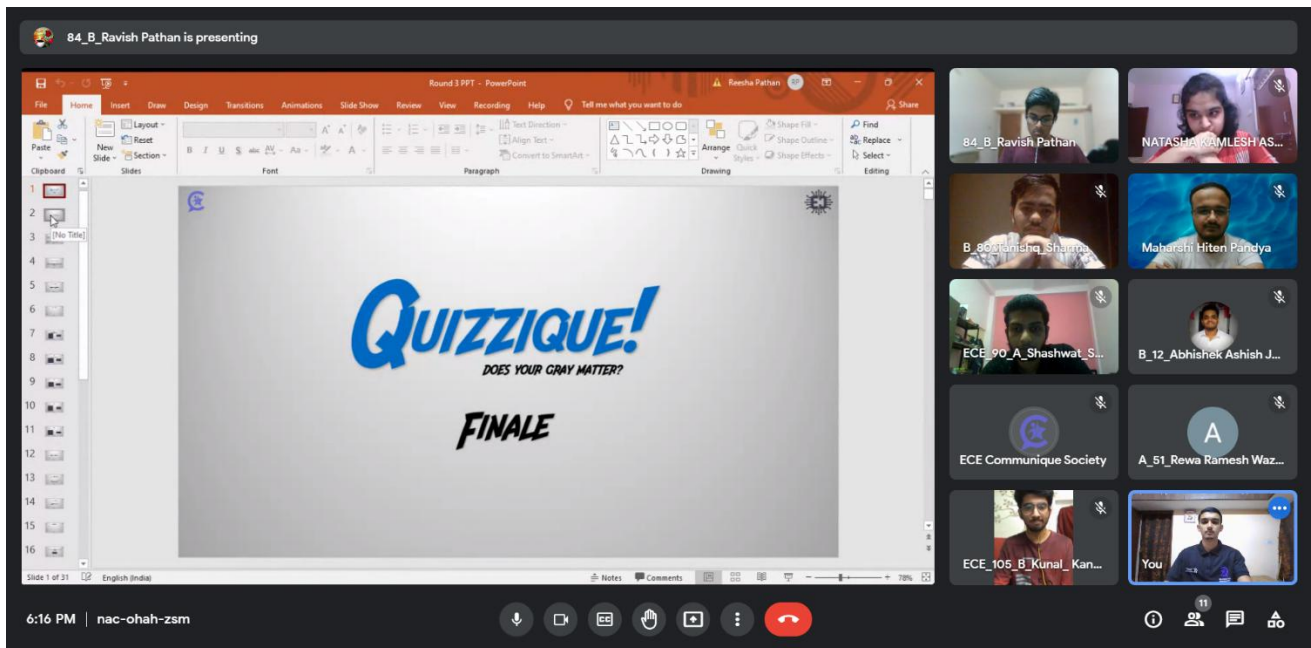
84_B_Ravish Pathan is presenting

Round 3 PPT - PowerPoint
Reesha Pathan
File Home Insert Draw Design Transitions Animations Slide Show Review View Recording Help Tell me what you want to do
Share
Paste
New Slide
Layout
Reset
Section
Clipboard
Slides
Font
Paragraph
Text Direction
Align Text
Convert to SmartArt
Arrange
Quick Styles
Shape Fill
Shape Outline
Shape Effects
Drawing
Find
Replace
Select
Editing

1
2
[No Title]
3
4
5
6
7
8
9
10
11
12
13
14
15
16

QUIZZIQUE!
DOES YOUR GRAY MATTER?
FINALE

Slide 1 of 31 English (India) Notes Comments 78%

84_B_Ravish Pathan
NATASHA KAMLESH AS...
B_80_Tanishq_Sharma
Maharshi Hiten Pandya
ECE_90_A_Shashwat_S...
B_12_Abhishek Ashish J...
ECE Communique Society
A
A_51_Rewa Ramesh Waz...
ECE_105_B_Kunal_ Kan...
You

6:16 PM | nac-ohah-zsm
11